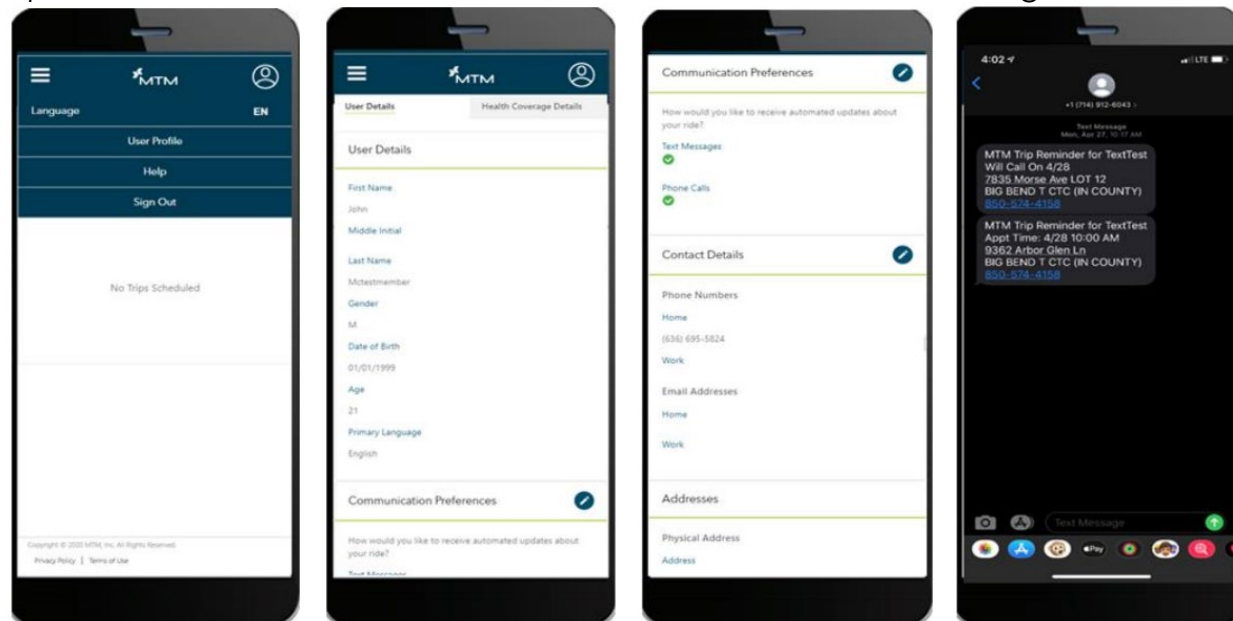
MTM

Language EN

User Profile

Help

Sign Out

No Trips Scheduled

Copyright © 2020 MTM, Inc. All Rights Reserved.

Privacy Policy | Terms of Use

MTM

User Details

Health Coverage Details

User Details

First Name

John

Middle Initial

Last Name

Mctestmember

Gender

M

Date of Birth

01/01/1999

Age

21

Primary Language

English

Communication Preferences

How would you like to receive automated updates about your ride?

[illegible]

Communication Preferences

How would you like to receive automated updates about your ride?

Text Messages

Phone Calls

Contact Details

Phone Numbers

Home

(636) 695-5824

Work

Email Addresses

Home

Work

Addresses

Physical Address

Address

4:02

LTE

+1 (714) 912-6043

Text Message
Mon, Apr 27, 10:17 AM

MTM Trip Reminder for TextTest
Will Call On 4/28
7835 Morse Ave LOT 12
BIG BEND T CTC (IN COUNTY)
850-574-4158

MTM Trip Reminder for TextTest
Appt Time: 4/28 10:00 AM
9362 Arbor Glen Ln
BIG BEND T CTC (IN COUNTY)
850-574-4158

Text Message

Pay